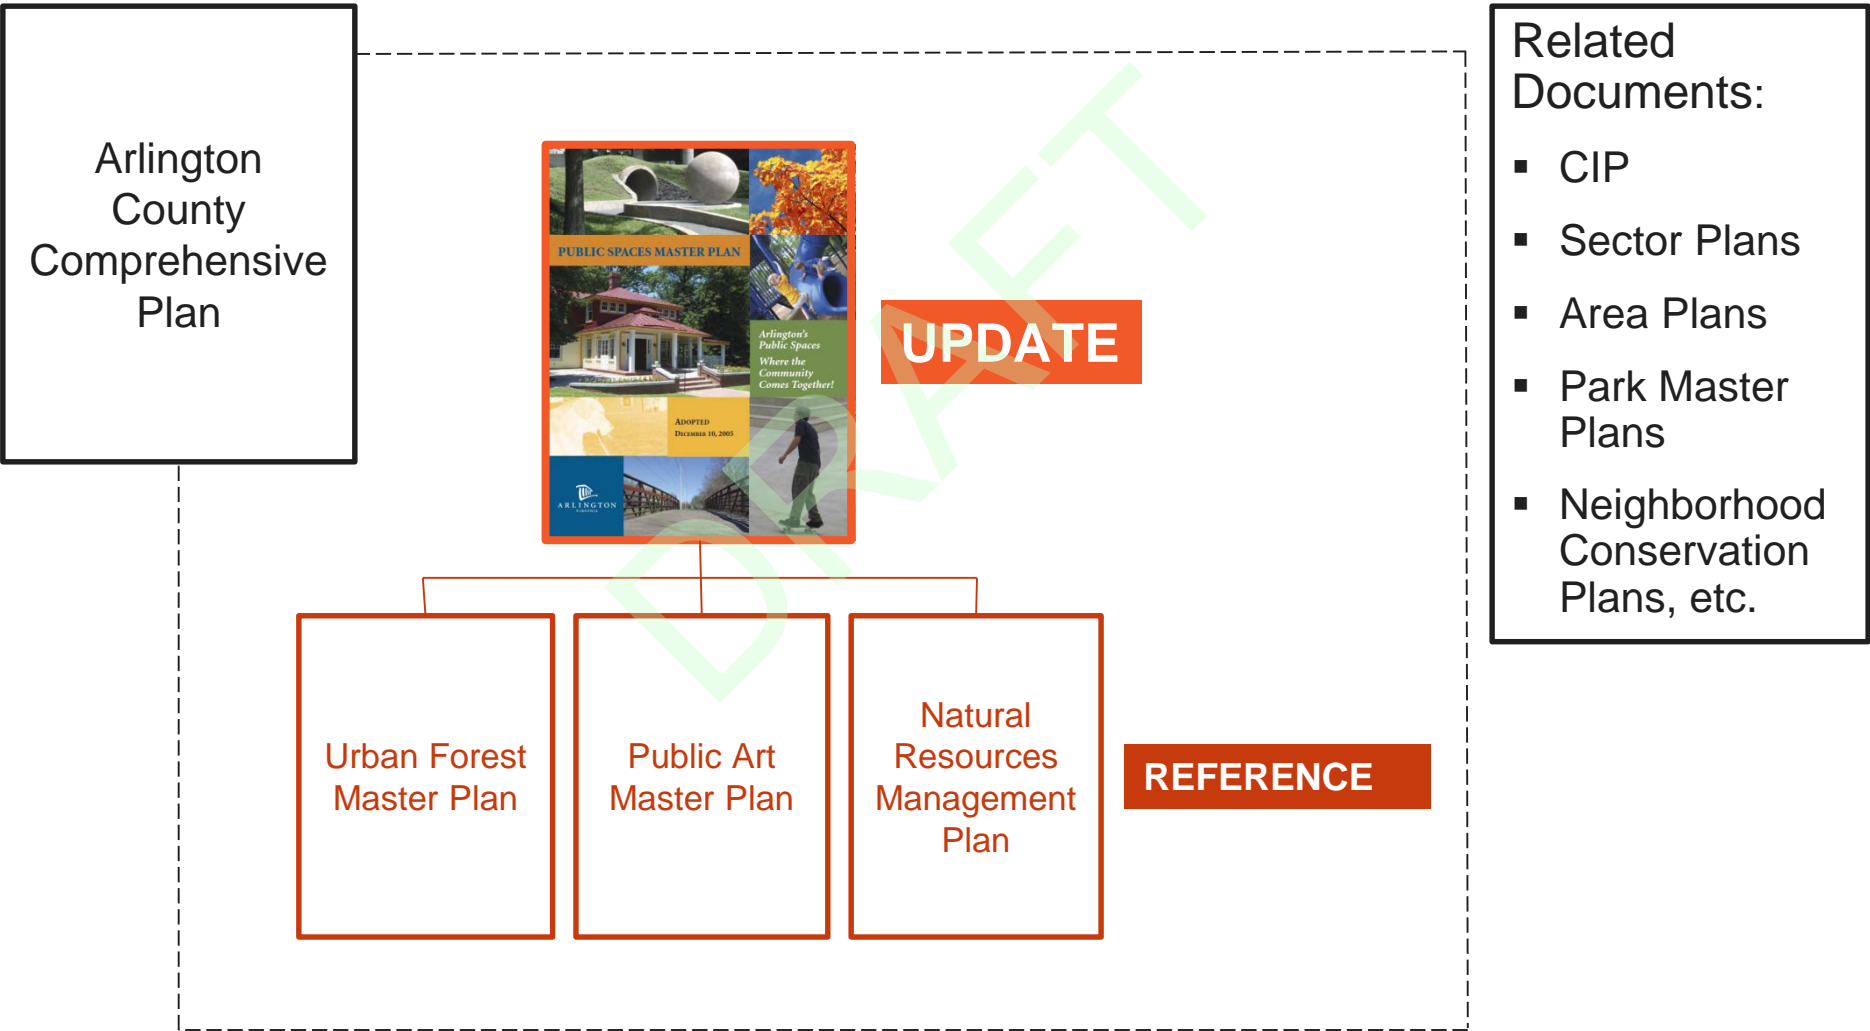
Arlington County Comprehensive Plan

PUBLIC SPACES MASTER PLAN

Arlington's Public Spaces Where the Community Comes Together!

Adopted December 10, 2005

ARLINGTON VIRGINIA

UPDATE

DRAFT

Related Documents:
- CIP
- Sector Plans
- Area Plans
- Park Master Plans
- Neighborhood Conservation Plans, etc.

Urban Forest Master Plan

Public Art Master Plan

Natural Resources Management Plan

REFERENCE